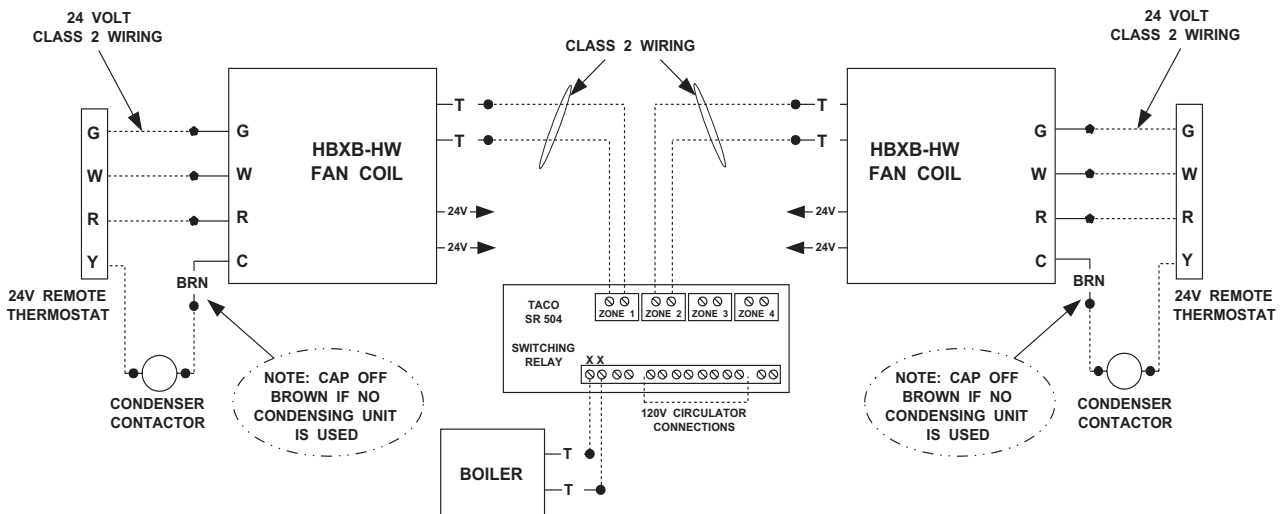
24 VOLT
CLASS 2 WIRING

CLASS 2 WIRING

24 VOLT
CLASS 2 WIRING

G
W
R
Y

G
W
R
C

HBXB-HW
FAN COIL

T
T

24V
24V

T
T

24V
24V

HBXB-HW
FAN COIL

G
W
R
C

G
W
R
Y

24V REMOTE
THERMOSTAT

BRN

TACO
SR 504

ZONE 1
ZONE 2
ZONE 3
ZONE 4

SWITCHING
RELAY

X X

120V CIRCULATOR
CONNECTIONS

BRN

24V REMOTE
THERMOSTAT

NOTE: CAP OFF
BROWN IF NO
CONDENSING UNIT
IS USED

CONDENSER
CONTACTOR

BOILER

T
T

NOTE: CAP OFF
BROWN IF NO
CONDENSING UNIT
IS USED

CONDENSER
CONTACTOR